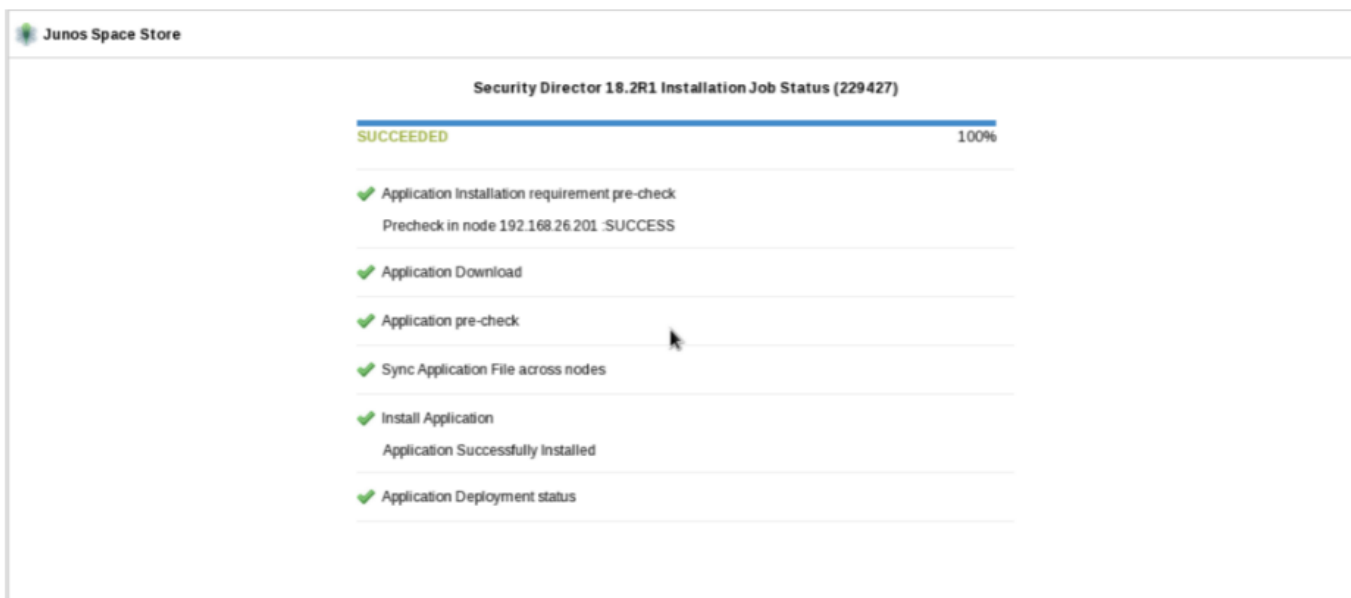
Junos Space Store

Security Director 18.2R1 Installation Job Status (229427)

SUCCEEDED

100%

Application Installation requirement pre-check

Precheck in node 192.168.26.201 :SUCCESS

Application Download

Application pre-check

Sync Application File across nodes

Install Application

Application Successfully Installed

Application Deployment status